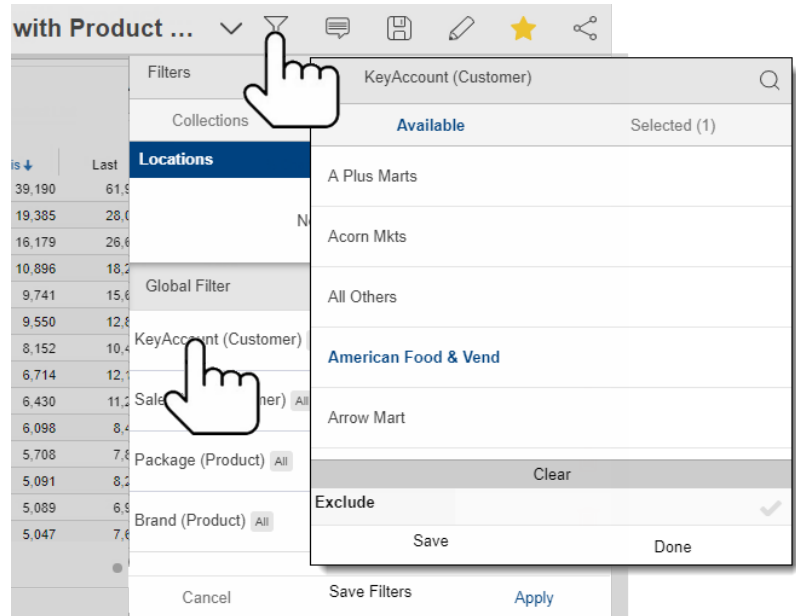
with Product ...

Filters

KeyAccount (Customer)

Collections

Available

Selected (1)

is ↓

Last

Locations

39,190

61,9

19,385

28,0

16,179

26,6

10,896

18,2

9,741

15,6

9,550

12,8

8,152

10,4

6,714

12,1

6,430

11,2

6,098

8,4

5,708

7,8

5,091

8,2

5,089

6,9

5,047

7,6

A Plus Marts

Acorn Mkts

All Others

American Food & Vend

Arrow Mart

N

Global Filter

KeyAccount (Customer)

Sale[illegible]mer) All

Package (Product) All

Brand (Product) All

Clear

Exclude

Save

Done

Cancel

Save Filters

Apply